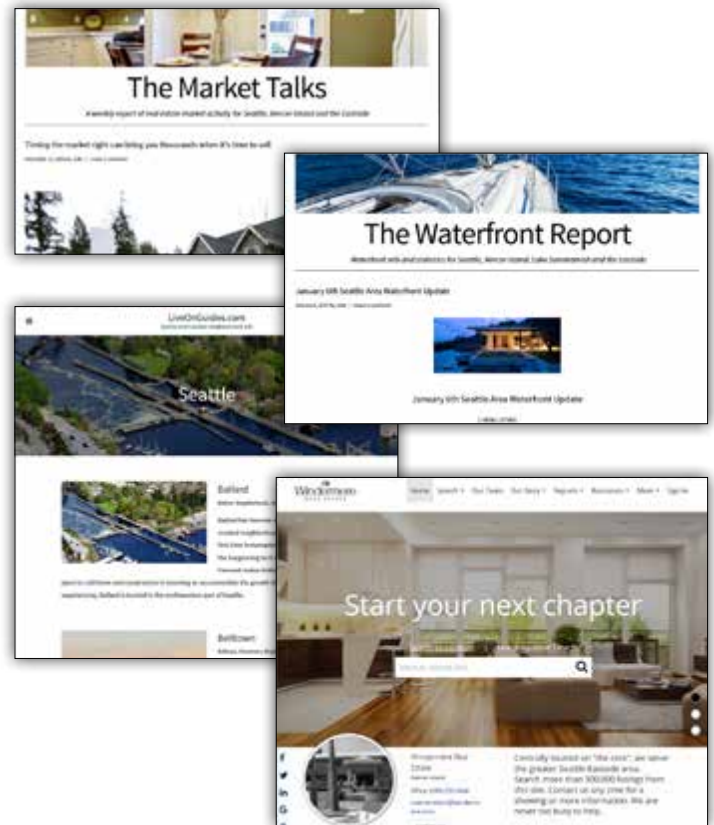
The Market Talks

A weekly report of real estate market activity for Seattle, Mercer Island and the Eastside

Timing the market right can bring you thousands when it's time to sell

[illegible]

The Waterfront Report

Waterfront sales and statistics for Seattle, Mercer Island, Lake Sammamish and the Eastside

January 6th Seattle Area Waterfront Update

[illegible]

January 6th Seattle Area Waterfront Update

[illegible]

≡ LiveOnGuides.com

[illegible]

Seattle

Ballard

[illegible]

Belltown

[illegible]

Windermere REAL ESTATE

Home Search Our Team Our Story Reports Resources More Sign In

Start your next chapter

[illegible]

Windermere Real Estate

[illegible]

Centrally located on "the core", we serve the greater Seattle-Eastside area. Search more than 300,000 listings from this site. Contact us any time for a showing or more information. We are never too busy to help.